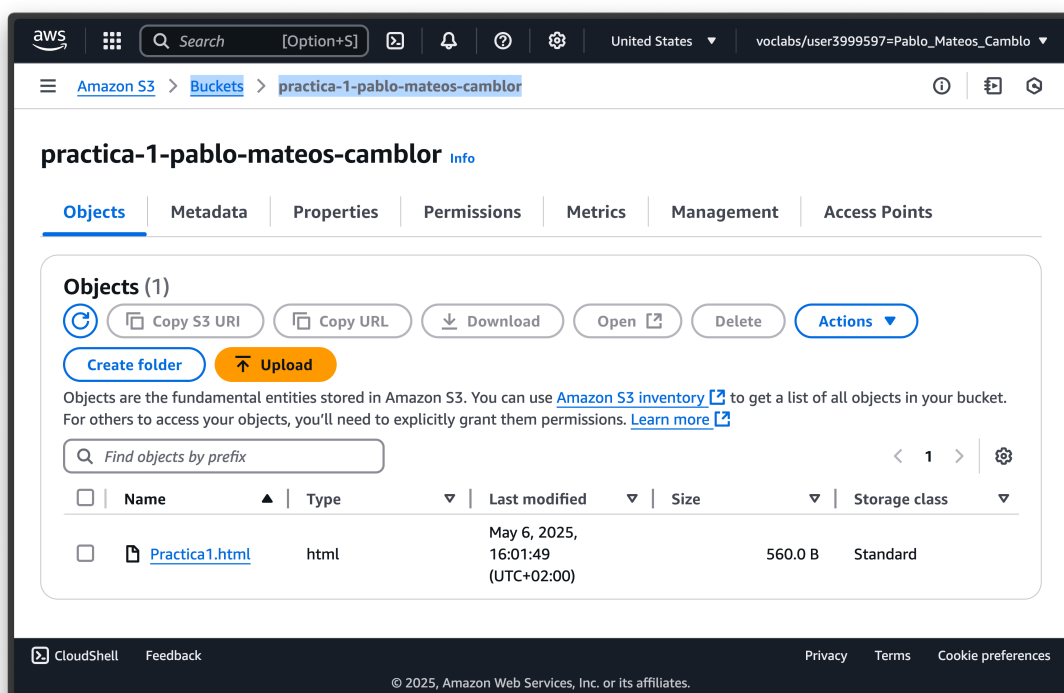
aws Search [Option+S] United States voclabs/user3999597=Pablo_Mateos_Camblo

Amazon S3 > Buckets > practica-1-pablo-mateos-camblor

practica-1-pablo-mateos-camblor Info

Objects | Metadata | Properties | Permissions | Metrics | Management | Access Points

Objects (1)

Copy S3 URI | Copy URL | Download | Open | Delete | Actions

Create folder | Upload

Objects are the fundamental entities stored in Amazon S3. You can use Amazon S3 inventory to get a list of all objects in your bucket. For others to access your objects, you'll need to explicitly grant them permissions. Learn more

Find objects by prefix

1

| Name | Type | Last modified | Size | Storage class |
|---|---|---|---|---|
| Practica1.html | html | May 6, 2025, 16:01:49 (UTC+02:00) | 560.0 B | Standard |

CloudShell Feedback Privacy Terms Cookie preferences

© 2025, Amazon Web Services, Inc. or its affiliates.